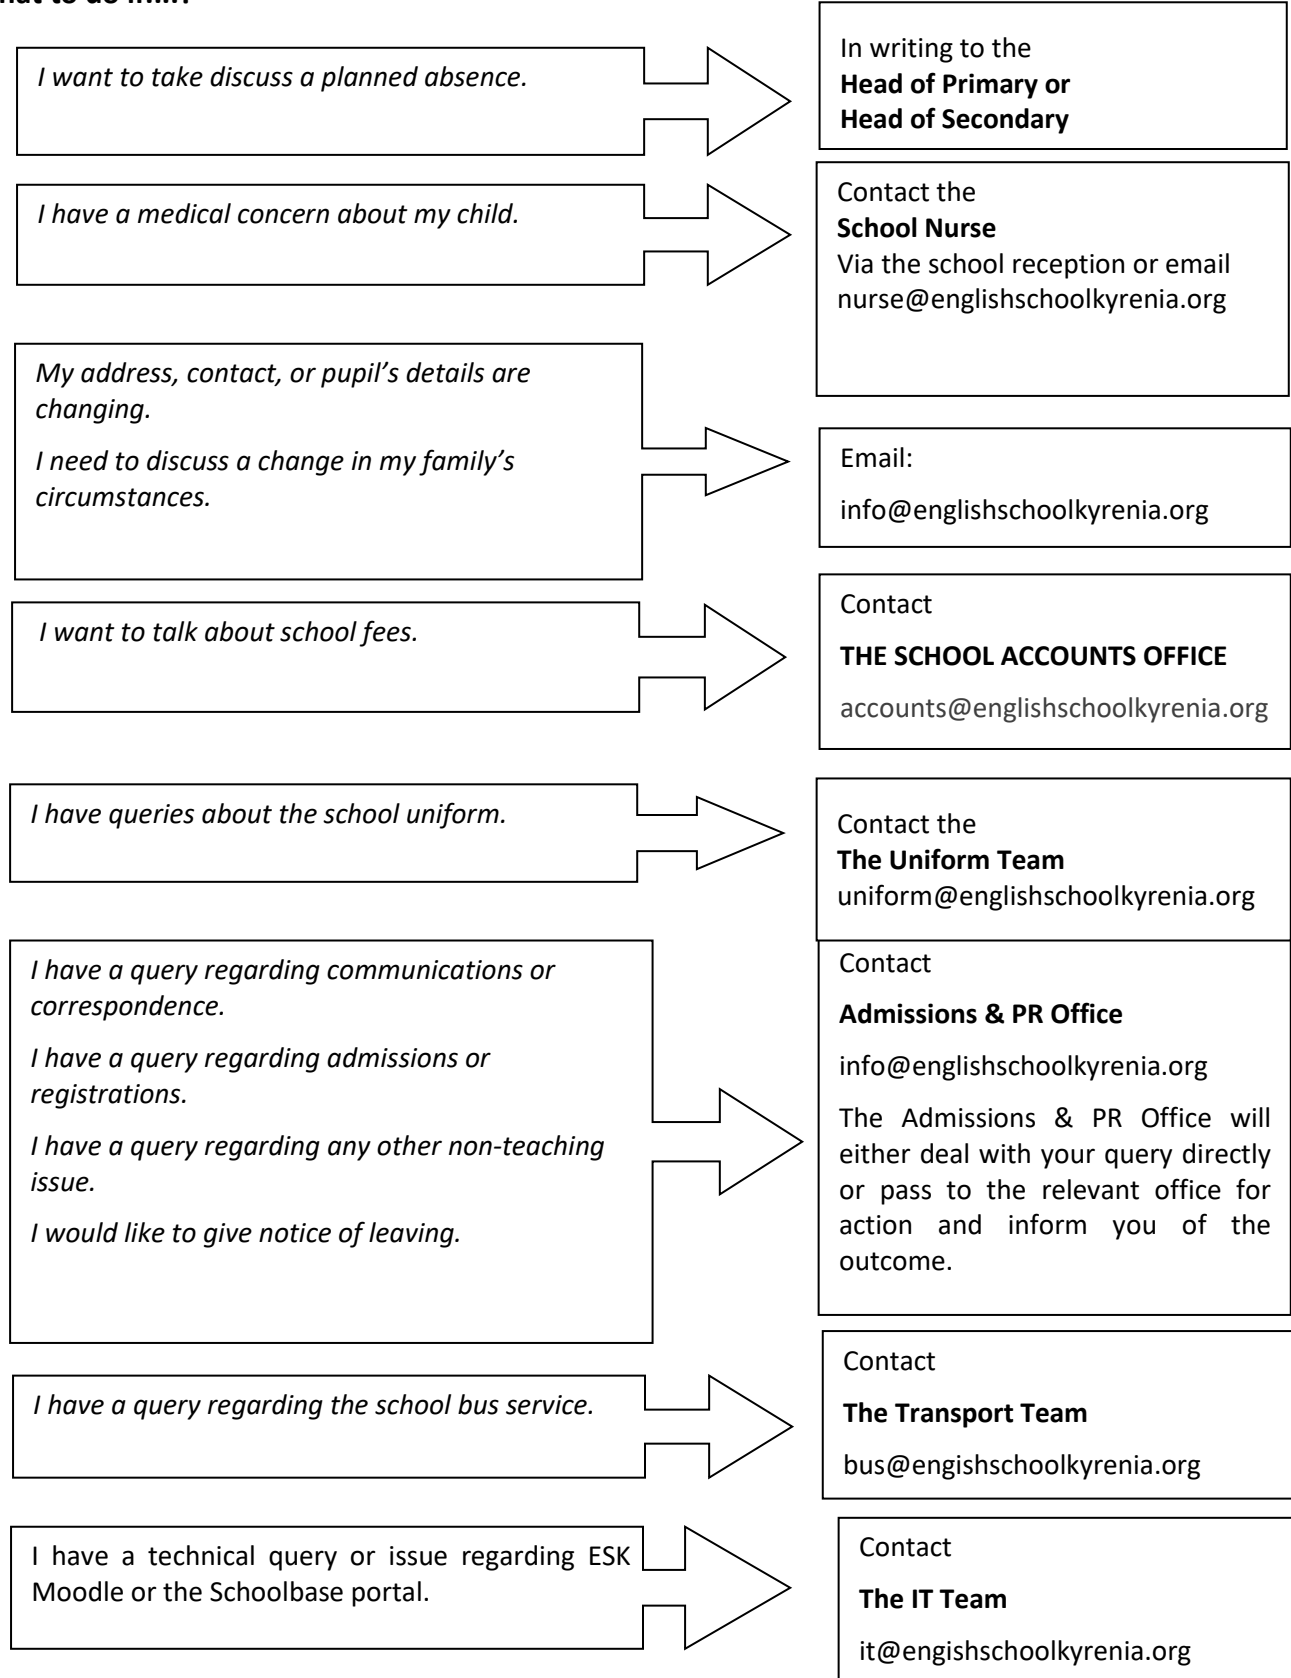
hat to do if...?

I want to take discuss a planned absence.

In writing to the
**Head of Primary or Head of Secondary**

I have a medical concern about my child.

Contact the
**School Nurse**
Via the school reception or email nurse@englishschoolkyrenia.org

My address, contact, or pupil's details are changing.

I need to discuss a change in my family's circumstances.

Email:

info@englishschoolkyrenia.org

I want to talk about school fees.

Contact

**THE SCHOOL ACCOUNTS OFFICE**

accounts@englishschoolkyrenia.org

I have queries about the school uniform.

Contact the
**The Uniform Team**
uniform@englishschoolkyrenia.org

I have a query regarding communications or correspondence.

I have a query regarding admissions or registrations.

I have a query regarding any other non-teaching issue.

I would like to give notice of leaving.

Contact

**Admissions & PR Office**

info@englishschoolkyrenia.org

The Admissions & PR Office will either deal with your query directly or pass to the relevant office for action and inform you of the outcome.

I have a query regarding the school bus service.

Contact

**The Transport Team**

bus@engishschoolkyrenia.org

I have a technical query or issue regarding ESK Moodle or the Schoolbase portal.

Contact

**The IT Team**

it@engishschoolkyrenia.org